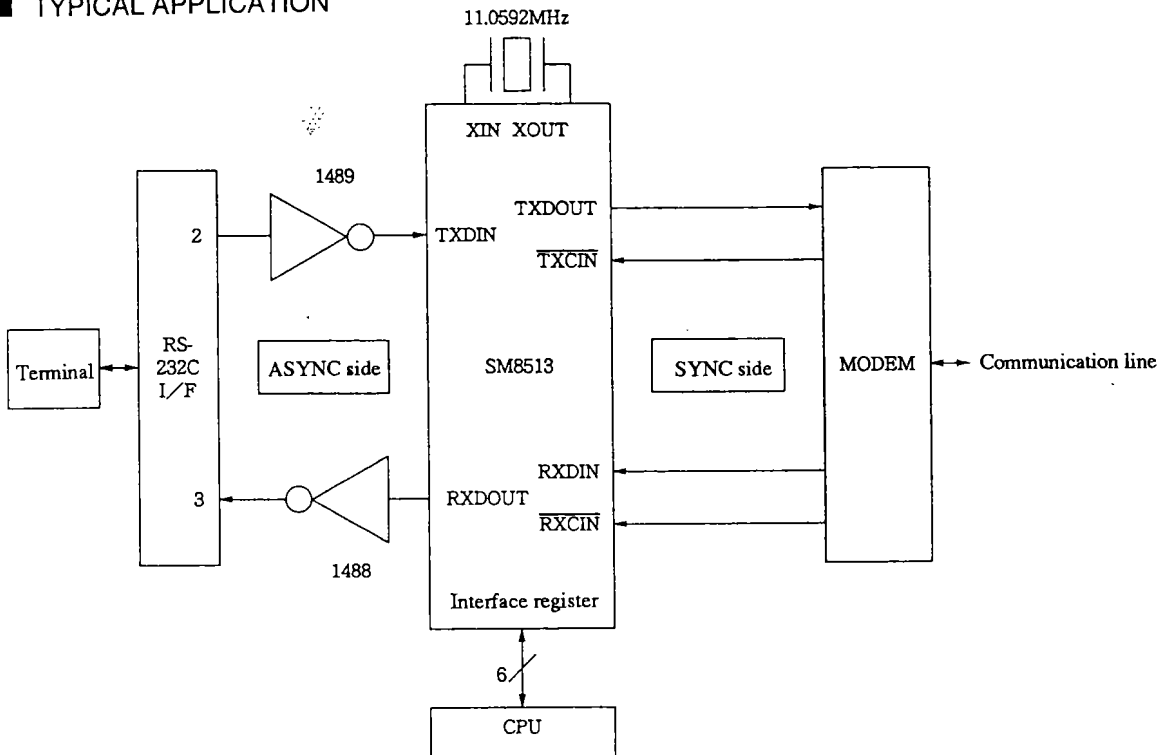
TYPICAL APPLICATION

11.0592MHz

XIN XOUT

1489

TXDOUT

2

TXDIN

$\overline{\text{TXCIN}}$

Terminal

RS-232C I/F

ASYNC side

SM8513

SYNC side

MODEM

Communication line

RXDIN

3

RXDOUT

$\overline{\text{RXCIN}}$

1488

Interface register

6

CPU